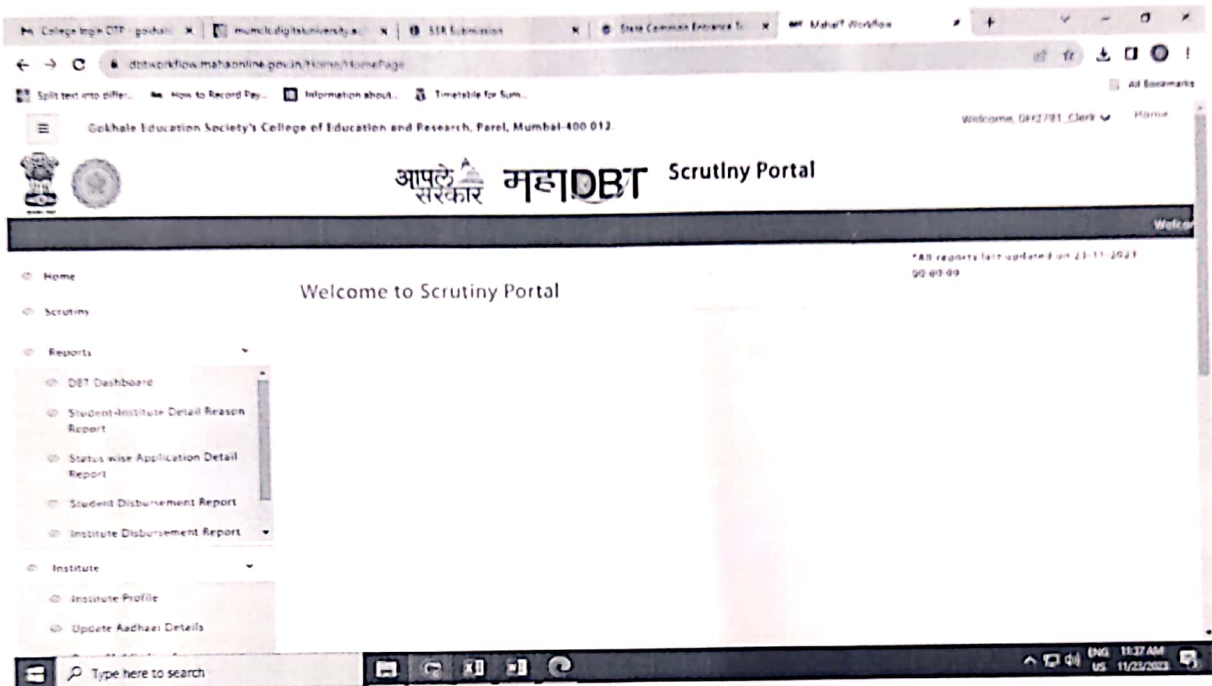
College login OTP - gokhale | mumcledigitaluniversity.ac | SSR Submission | State Common Entrance Te | MahaIT Workflow

dbtworkflow.mahaonline.gov.in/Home/HomePage

Split text into differ... | How to Record Pay... | Information about... | Timetable for Sum... | All Bookmarks

Gokhale Education Society's College of Education and Research, Parel, Mumbai-400 012

Welcome, 0H27B1_Clerk | Home

आपले सरकार महाDBT Scrutiny Portal

Welco

Home

Scrutiny

Reports

DBT Dashboard

Student-Institute Detail Reason Report

Status wise Application Detail Report

Student Disbursement Report

Institute Disbursement Report

Institute

Institute Profile

Update Aadhaar Details

Welcome to Scrutiny Portal

*All reports last updated on 21-11-2023 00:00:00

Type here to search

ENG US 11:37 AM 11/23/2023